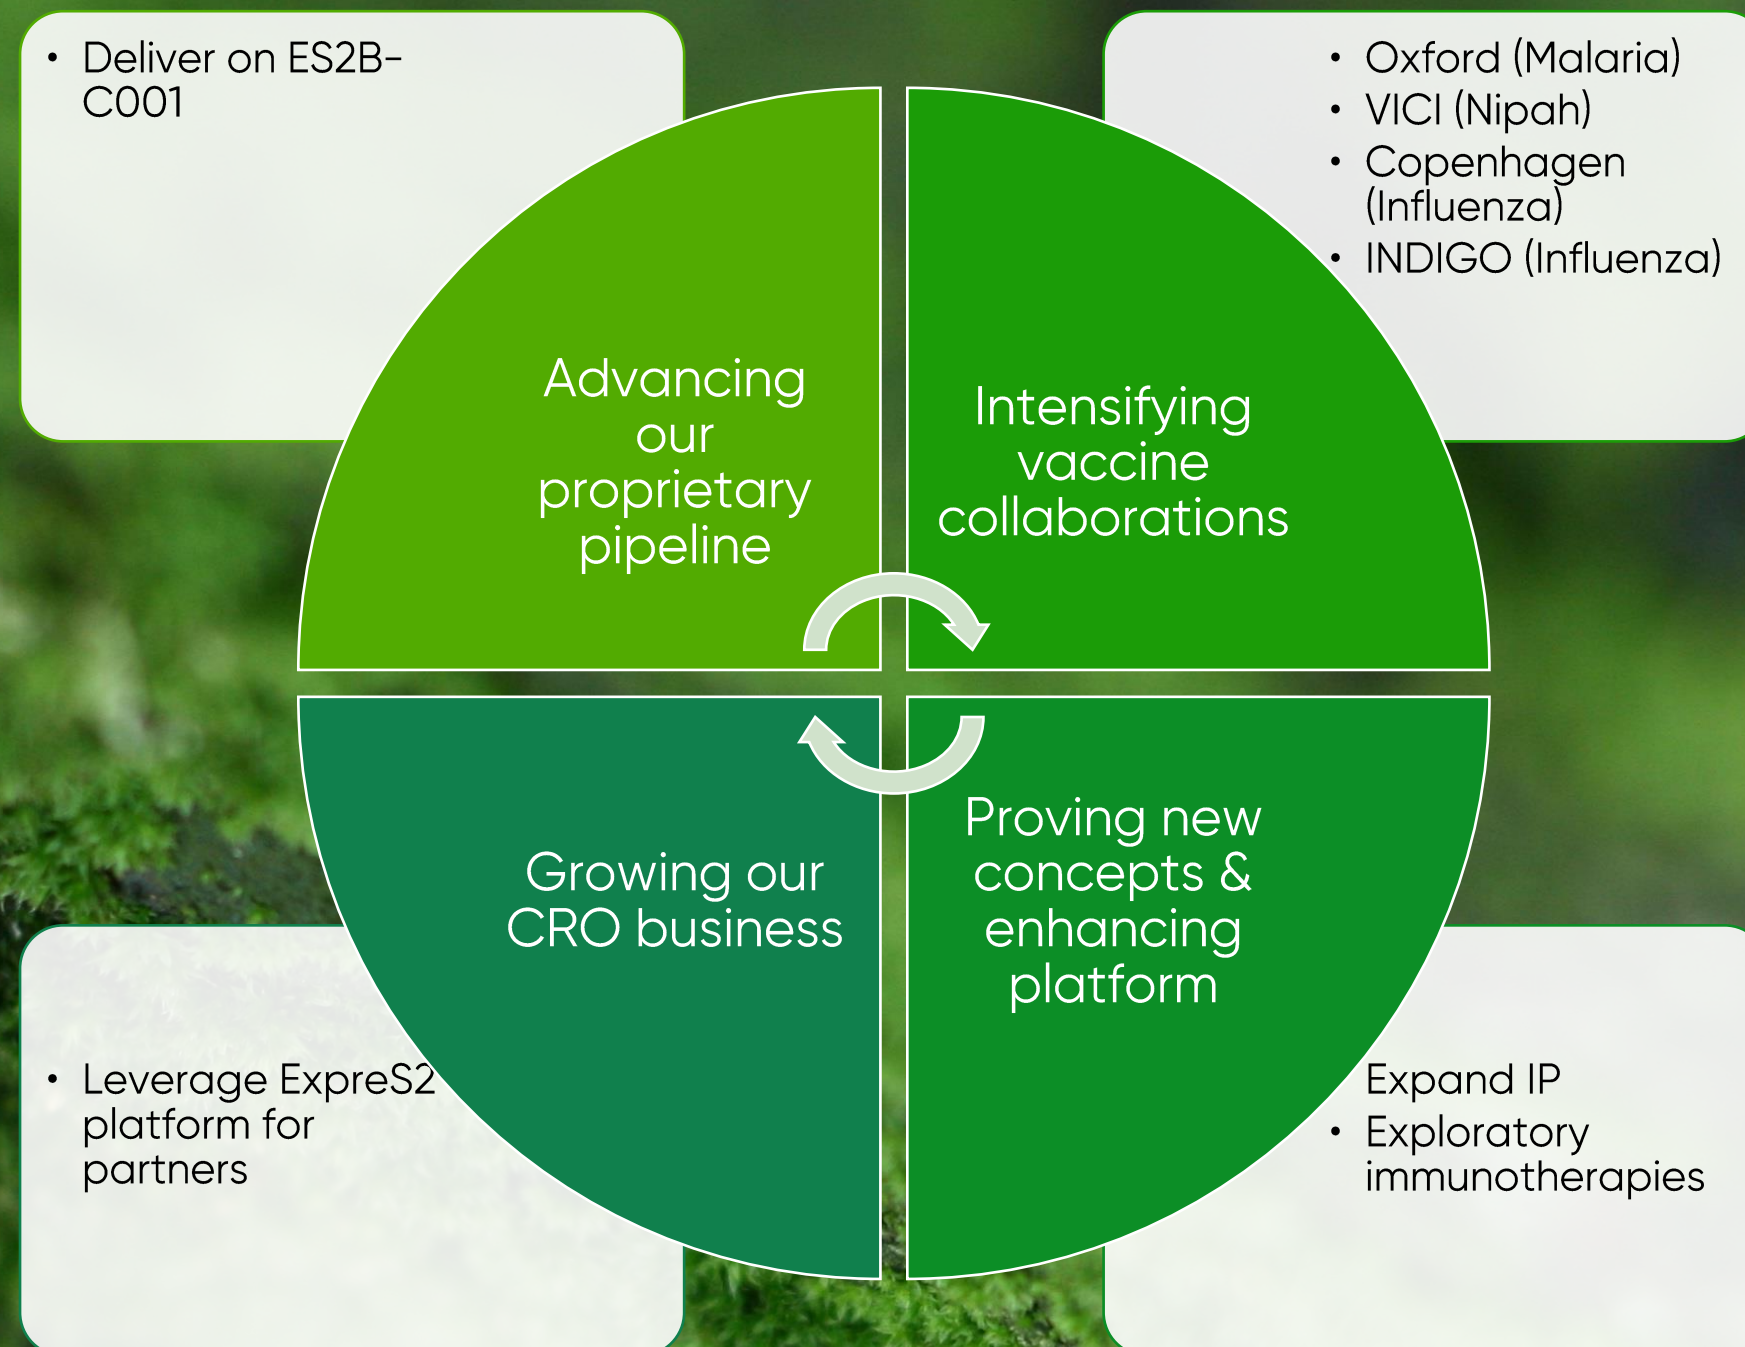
• Deliver on ES2B-C001

• Oxford (Malaria)
• VICI (Nipah)
• Copenhagen (Influenza)
• INDIGO (Influenza)

Advancing our proprietary pipeline

Intensifying vaccine collaborations

Growing our CRO business

Proving new concepts & enhancing platform

• Leverage ExpreS2 platform for partners

Expand IP
• Exploratory immunotherapies